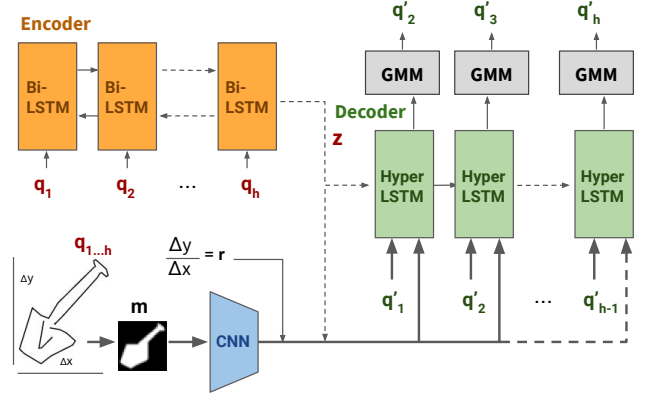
Encoder

Bi-LSTM

Bi-LSTM

Bi-LSTM

$q_1$ $q_2$ … $q_h$

$q'_2$ $q'_3$ $q'_h$

GMM GMM GMM

Decoder

z

Hyper LSTM

Hyper LSTM

Hyper LSTM

$q'_1$ $q'_2$ … $q'_{h-1}$

$q_{1...h}$

Δy

Δx

m

$\frac{\Delta y}{\Delta x} = \mathbf{r}$

CNN